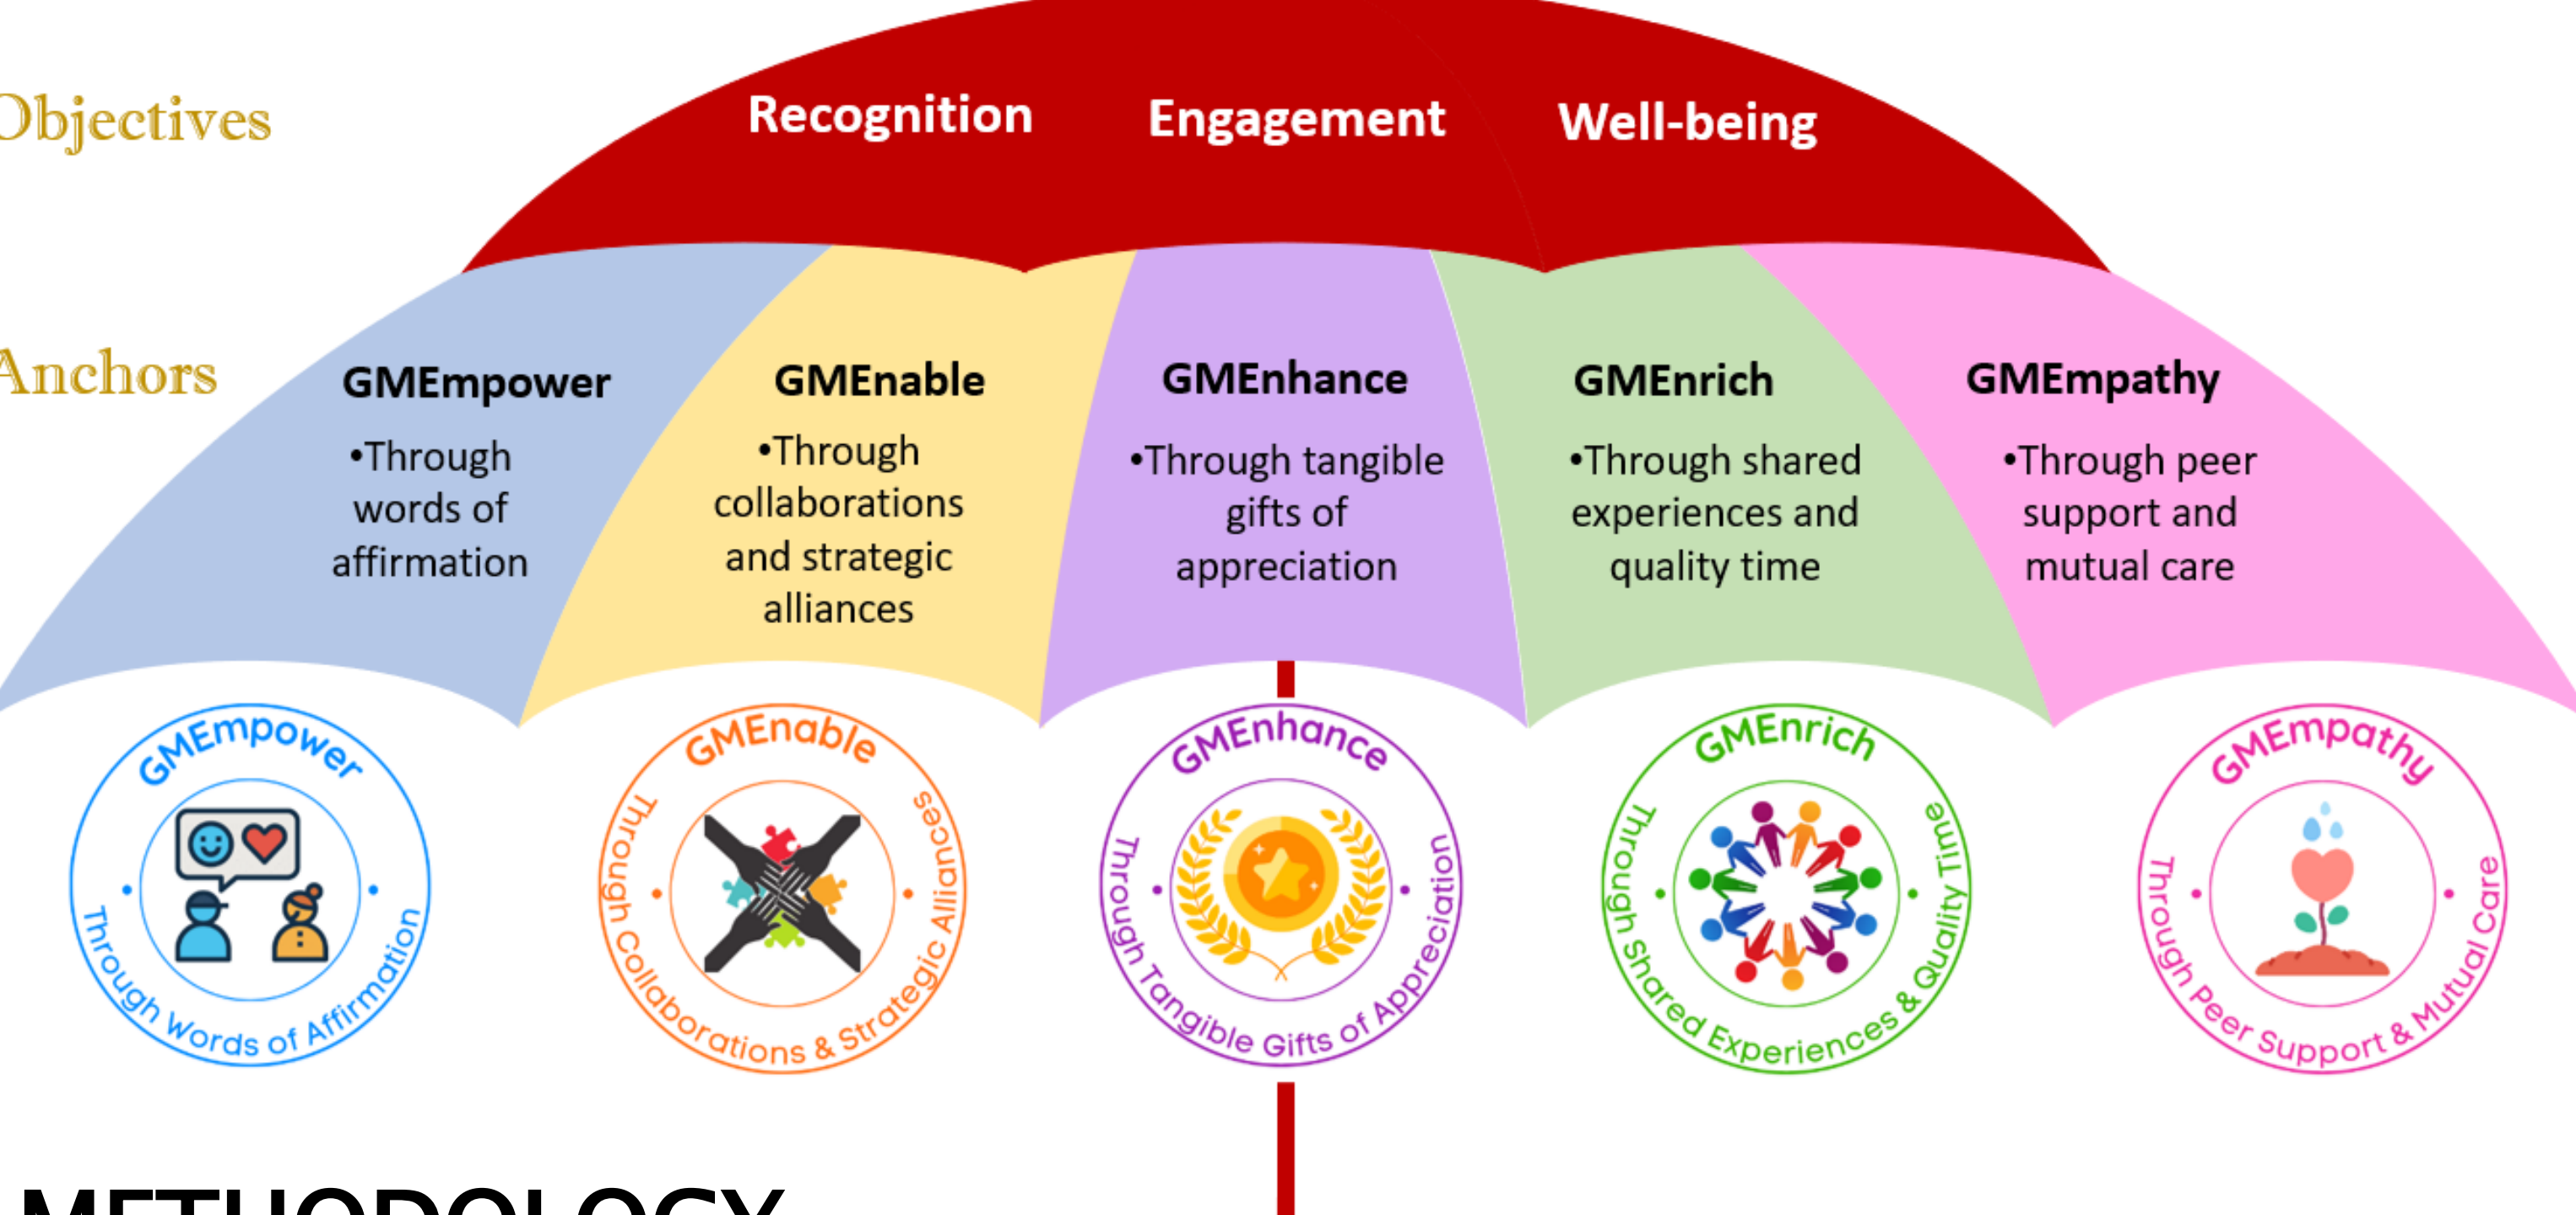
Objectives

Recognition Engagement Well-being

Anchors

GMEmpower
•Through words of affirmation

GMEnable
•Through collaborations and strategic alliances

GMEnhance
•Through tangible gifts of appreciation

GMEnrich
•Through shared experiences and quality time

GMEmpathy
•Through peer support and mutual care

GMEmpower
Through Words of Affirmation

GMEnable
Through Collaborations & Strategic Alliances

GMEnhance
Through Tangible Gifts of Appreciation

GMEnrich
Through Shared Experiences & Quality Time

GMEmpathy
Through Peer Support & Mutual Care

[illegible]